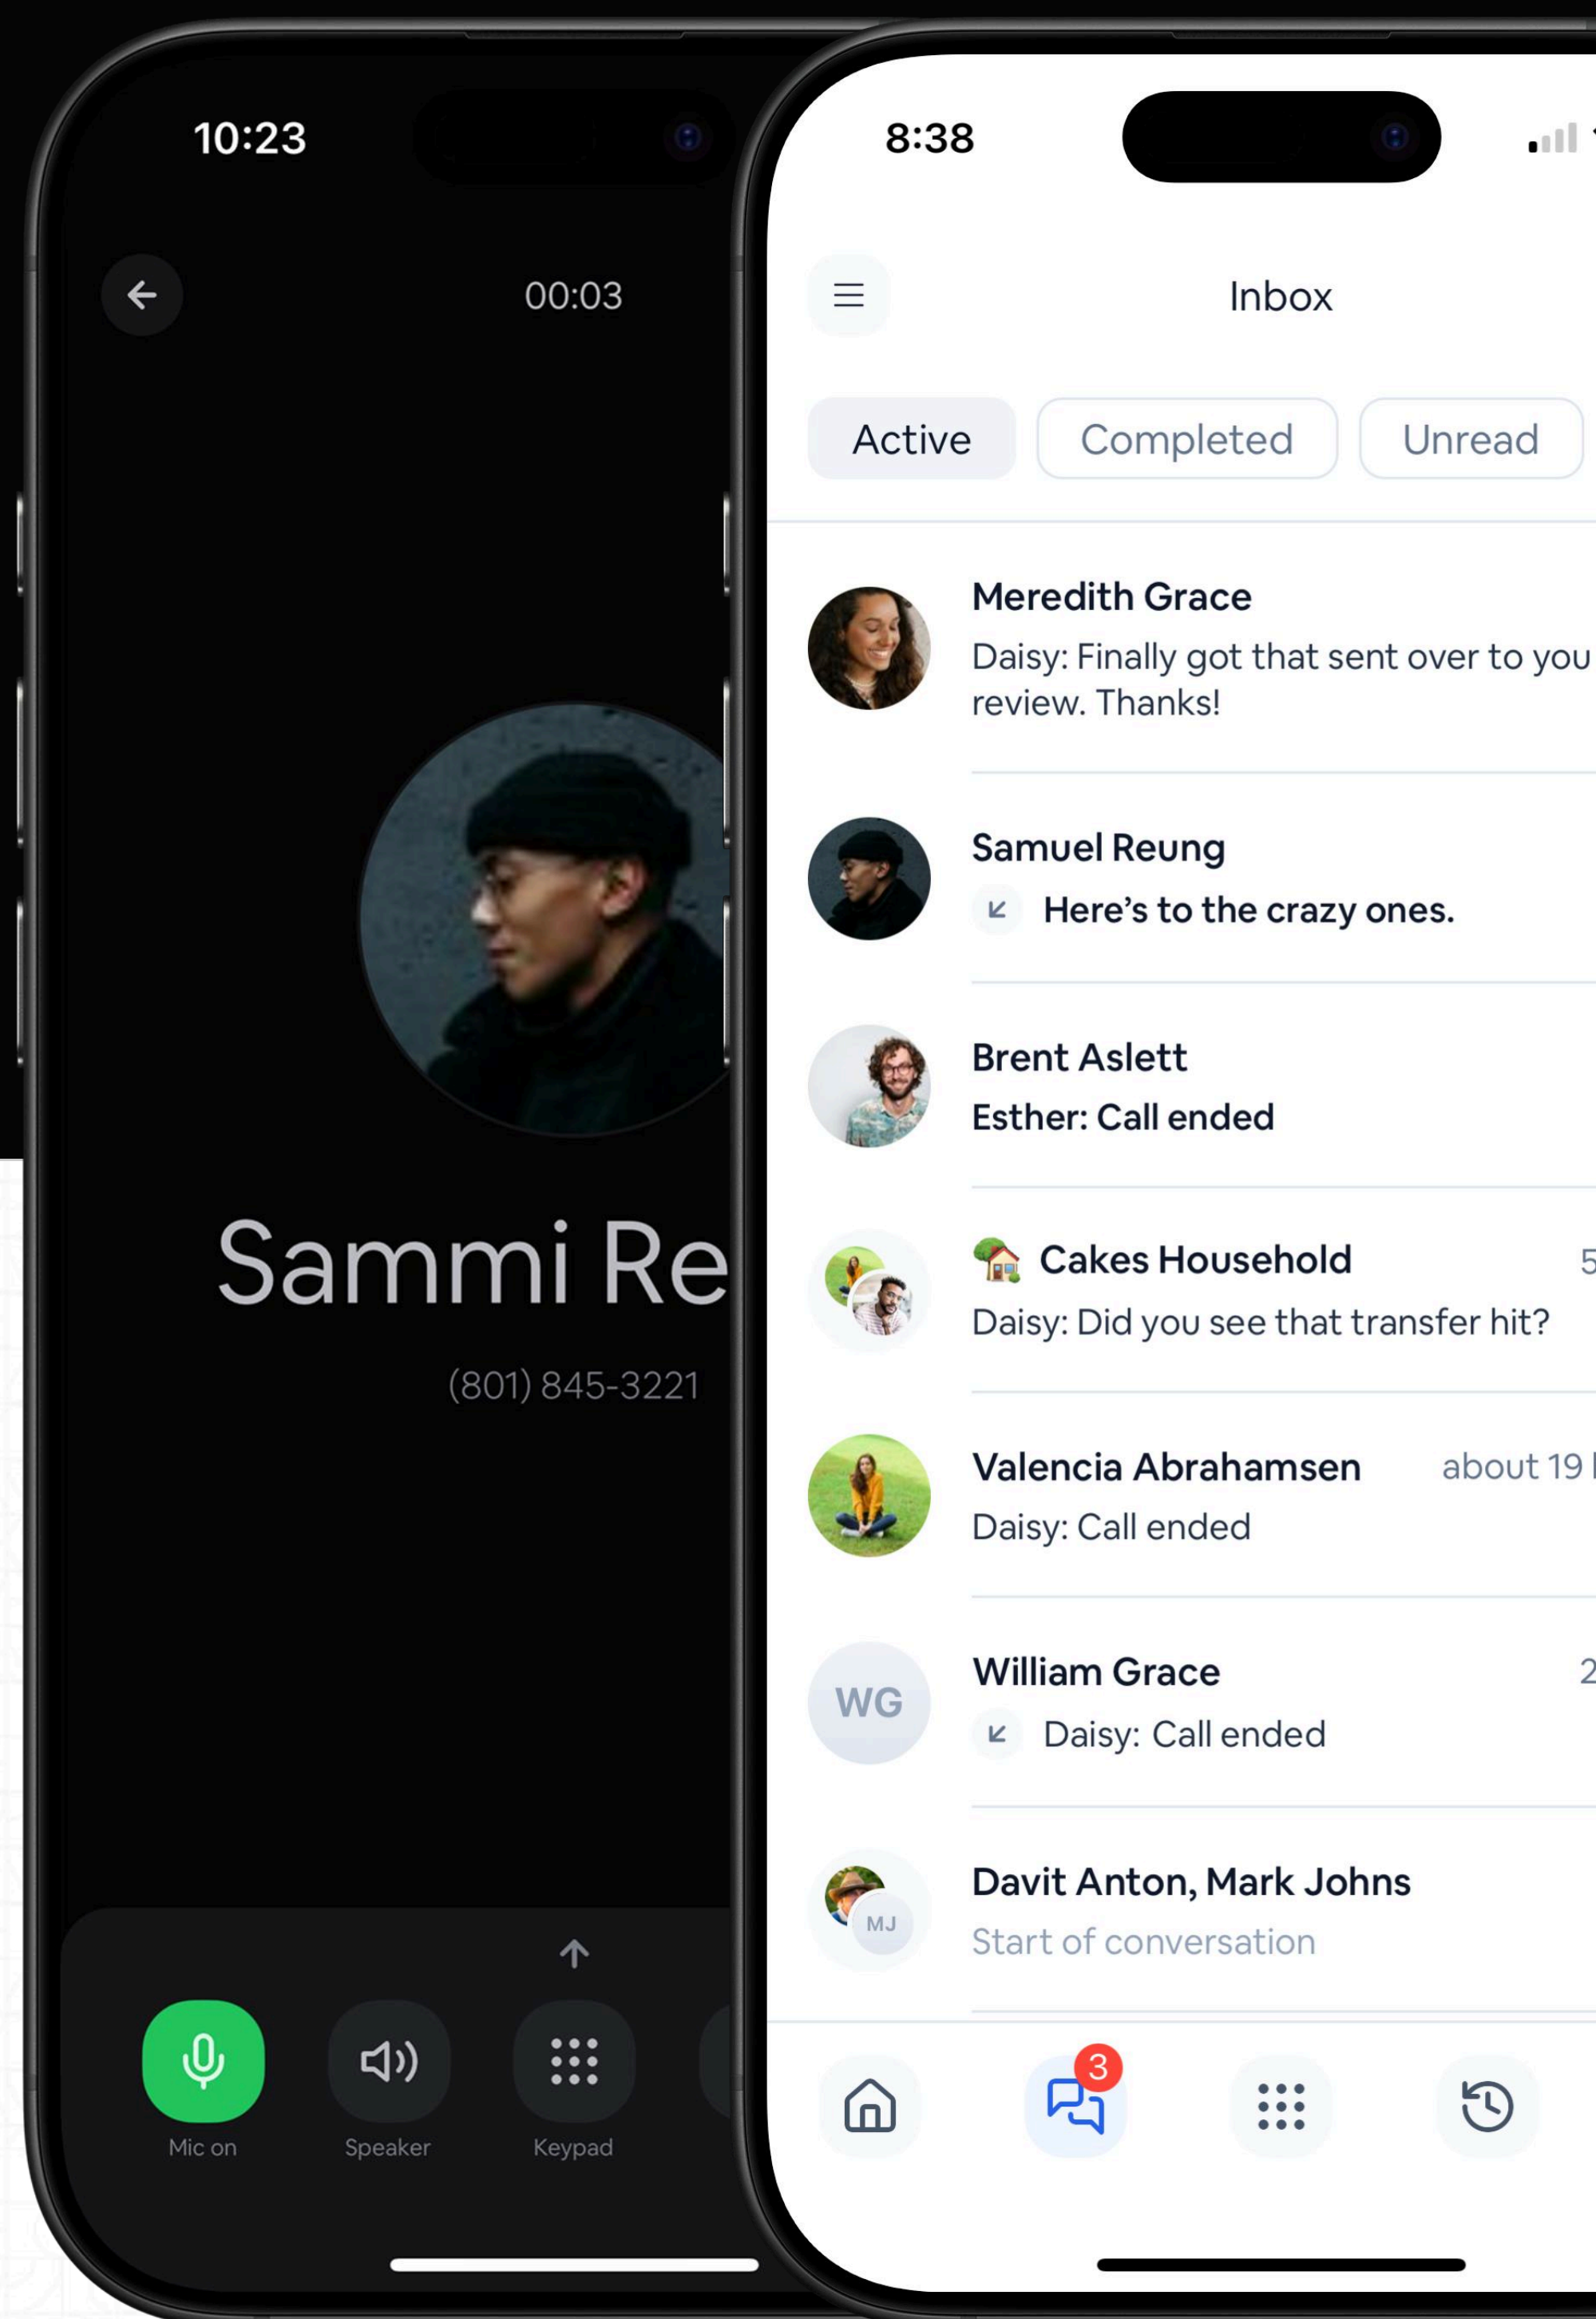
10:23

00:03

Sammi Re

(801) 845-3221

Mic on

Speaker

Keypad

8:38

Inbox

Active

Completed

Unread

Meredith Grace

Daisy: Finally got that sent over to you review. Thanks!

Samuel Reung

Here's to the crazy ones.

Brent Aslett

Esther: Call ended

Cakes Household

5

Daisy: Did you see that transfer hit?

Valencia Abrahamsen

about 19 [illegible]

Daisy: Call ended

WG

William Grace

2

Daisy: Call ended

MJ

Davit Anton, Mark Johns

Start of conversation

3